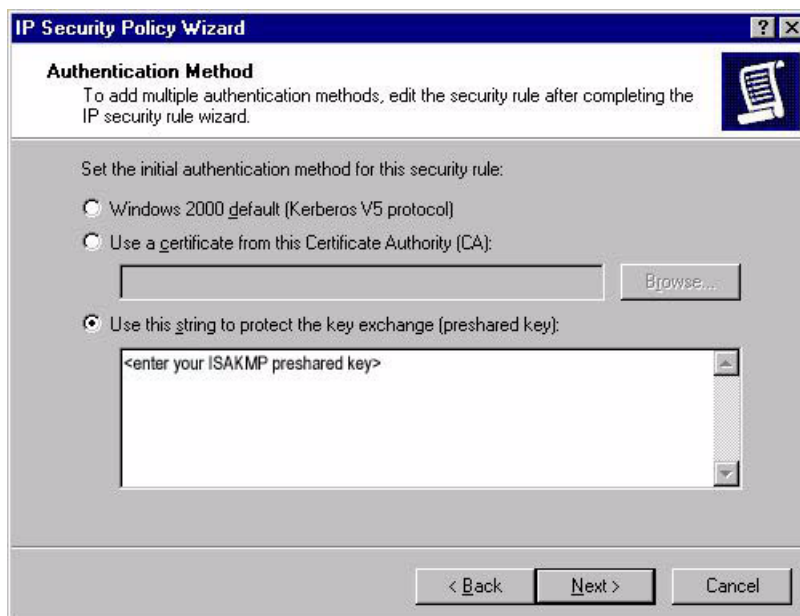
IP Security Policy Wizard

?

X

Authentication Method

To add multiple authentication methods, edit the security rule after completing the IP security rule wizard.

Set the initial authentication method for this security rule:

Windows 2000 default (Kerberos V5 protocol)

Use a certificate from this Certificate Authority (CA):

Browse...

Use this string to protect the key exchange (preshared key):

<enter your ISAKMP preshared key>

< Back

Next >

Cancel